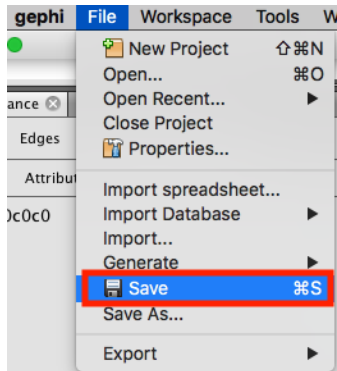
gephi File Workspace Tools W

ance
Edges
Attribut
0c0c0

New Project ⇧⌘N
Open... ⌘O
Open Recent... ▶
Close Project
Properties...

Import spreadsheet...
Import Database ▶
Import...
Generate ▶
Save ⌘S
Save As...

Export ▶